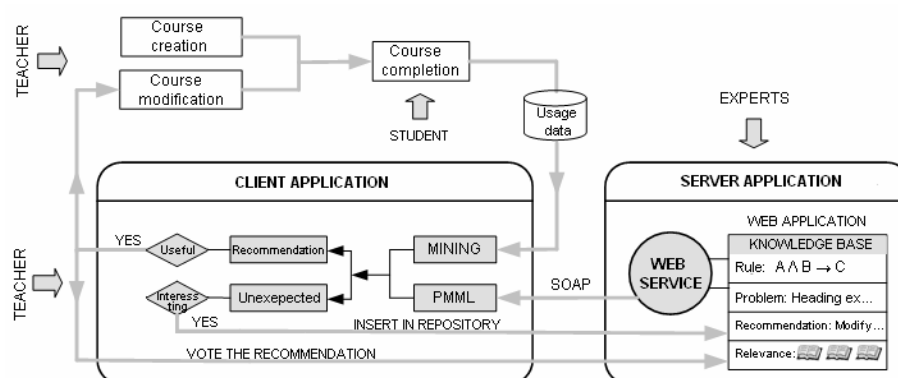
TEACHER

Course creation

Course modification

Course completion

STUDENT

Usage data

EXPERTS

CLIENT APPLICATION

SERVER APPLICATION

YES

Useful

Recommendation

MINING

Interesting

Unexpected

PMML

YES

INSERT IN REPOSITORY

SOAP

WEB SERVICE

WEB APPLICATION

KNOWLEDGE BASE

Rule: $A \wedge B \rightarrow C$

Problem: Heading ex...

Recommendation: Modify...

Relevance:

TEACHER

VOTE THE RECOMMENDATION